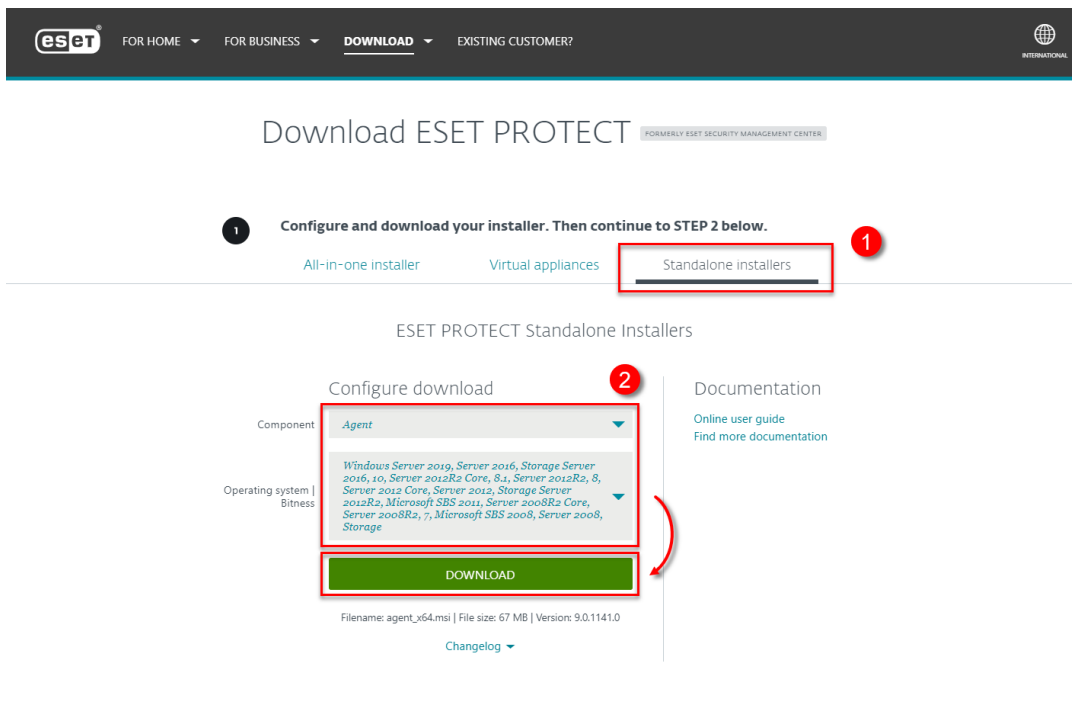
eset FOR HOME FOR BUSINESS DOWNLOAD EXISTING CUSTOMER? INTERNATIONAL

Download ESET PROTECT FORMERLY ESET SECURITY MANAGEMENT CENTER

1 Configure and download your installer. Then continue to STEP 2 below.

1

All-in-one installer Virtual appliances Standalone installers

ESET PROTECT Standalone Installers

Configure download

2

Component Agent

Operating system | Bitness Windows Server 2019, Server 2016, Storage Server 2016, 10, Server 2012R2 Core, 8.1, Server 2012R2, 8, Server 2012 Core, Server 2012, Storage Server 2012R2, Microsoft SBS 2011, Server 2008R2 Core, Server 2008R2, 7, Microsoft SBS 2008, Server 2008, Storage

DOWNLOAD

Filename: agent_x64.msi | File size: 67 MB | Version: 9.0.1141.0

Changelog

Documentation

Online user guide
Find more documentation